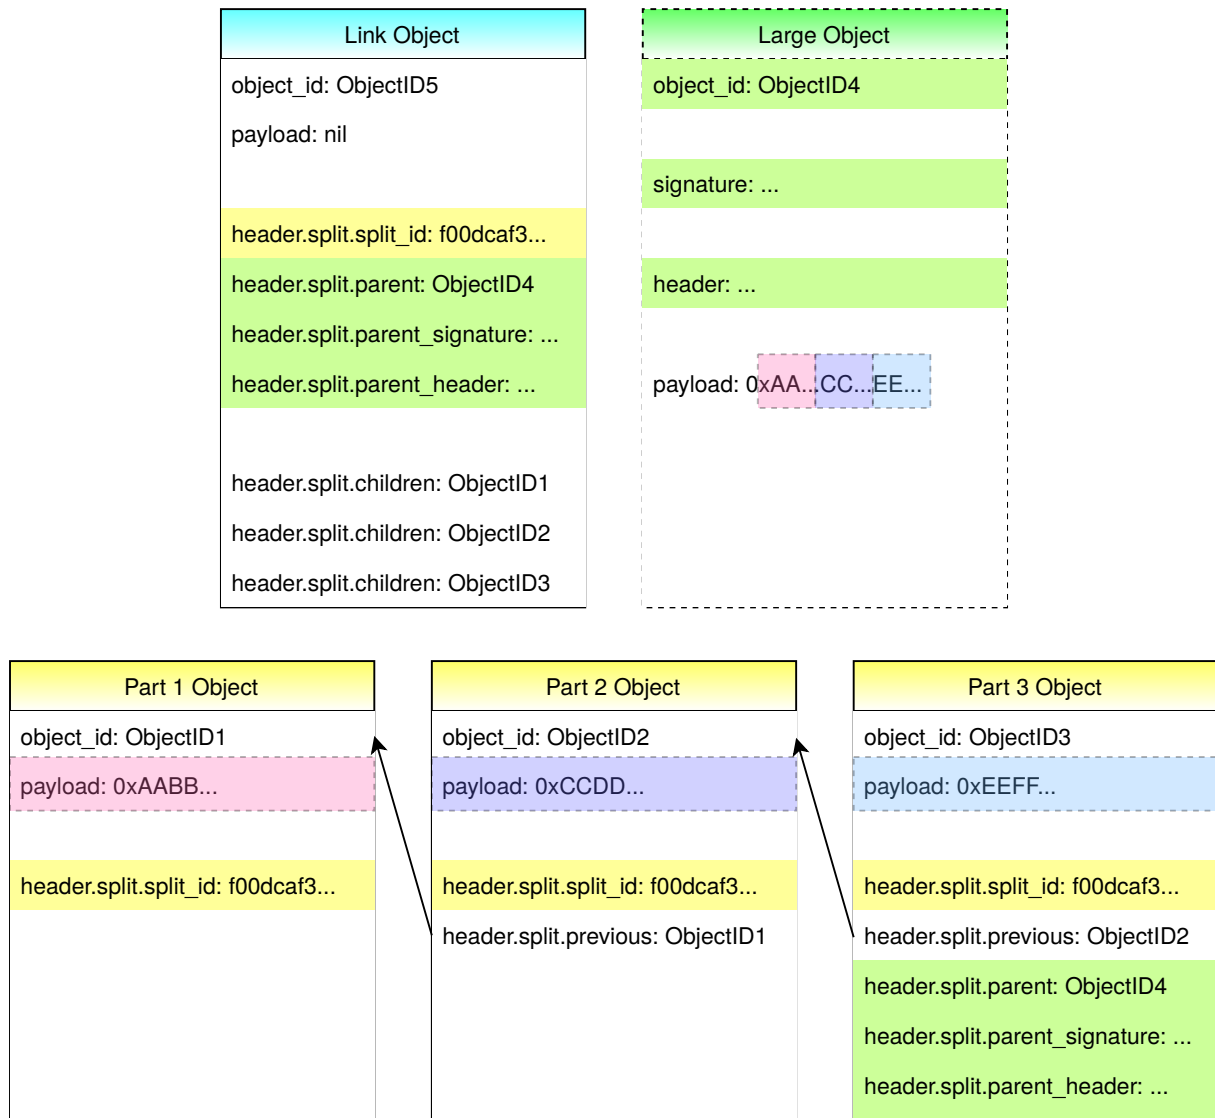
Link Object

object_id: ObjectID5

payload: nil

header.split.split_id: f00dcaf3...

header.split.parent: ObjectID4

header.split.parent_signature: ...

header.split.parent_header: ...

header.split.children: ObjectID1

header.split.children: ObjectID2

header.split.children: ObjectID3

Large Object

object_id: ObjectID4

signature: ...

header: ...

payload: 0xAA...CC...EE...

Part 1 Object

object_id: ObjectID1

payload: 0xAABB...

header.split.split_id: f00dcaf3...

Part 2 Object

object_id: ObjectID2

payload: 0xCCDD...

header.split.split_id: f00dcaf3...

header.split.previous: ObjectID1

Part 3 Object

object_id: ObjectID3

payload: 0xEEFF...

header.split.split_id: f00dcaf3...

header.split.previous: ObjectID2

header.split.parent: ObjectID4

header.split.parent_signature: ...

header.split.parent_header: ...